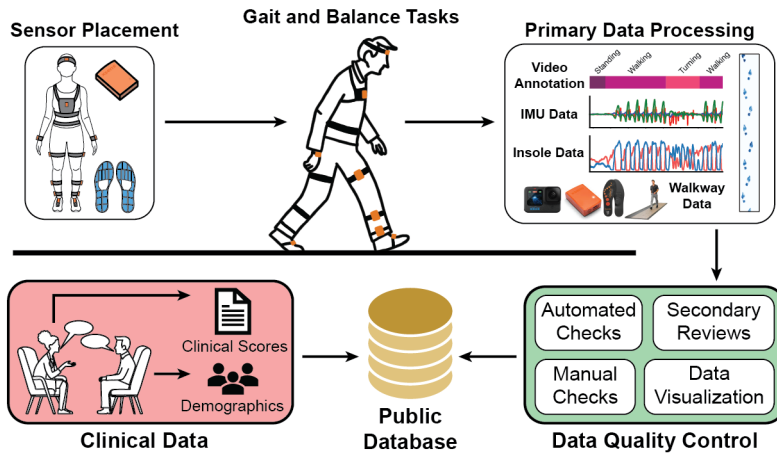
Sensor Placement

Gait and Balance Tasks

Primary Data Processing

Video Annotation

Standing

Walking

Turning

Walking

IMU Data

Insole Data

Walkway Data

Clinical Scores

Demographics

Clinical Data

Public Database

Automated Checks

Secondary Reviews

Manual Checks

Data Visualization

Data Quality Control